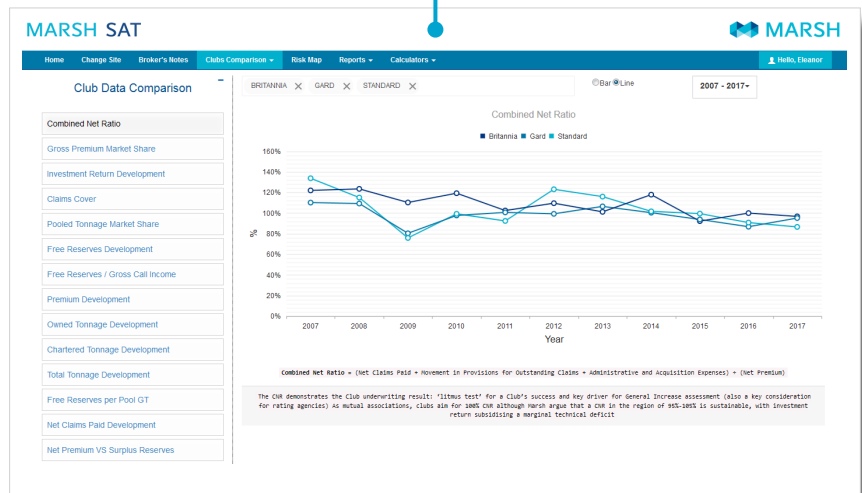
MARSH SAT

MARSH

Home Change Site Broker's Notes Clubs Comparison ▾ Risk Map Reports ▾ Calculators ▾

Hello, Eleanor

Club Data Comparison

Combined Net Ratio

Gross Premium Market Share

Investment Return Development

Claims Cover

Pooled Tonnage Market Share

Free Reserves Development

Free Reserves / Gross Call Income

Premium Development

Owned Tonnage Development

Chartered Tonnage Development

Total Tonnage Development

Free Reserves per Pool GT

Net Claims Paid Development

Net Premium VS Surplus Reserves

BRITANNIA × GARD × STANDARD ×

Bar Line

2007 - 2017 ▾

Combined Net Ratio

Britannia Gard Standard

| 160% |
|---|
| 140% |
| 120% |
| 100% |
| 80% |
| 60% |
| 40% |
| 20% |
| 0% |

%

2007 2008 2009 2010 2011 2012 2013 2014 2015 2016 2017

Year

Combined Net Ratio = (Net Claims Paid + Movement in Provisions for Outstanding Claims + Administrative and Acquisition Expenses) ÷ (Net Premium)

The CNR demonstrates the Club underwriting result: 'litmus test' for a Club's success and key driver for General Increase assessment (also a key consideration for rating agencies) As mutual associations, clubs aim for 100% CNR although Marsh argue that a CNR in the region of 95%-105% is sustainable, with investment return subsidising a marginal technical deficit